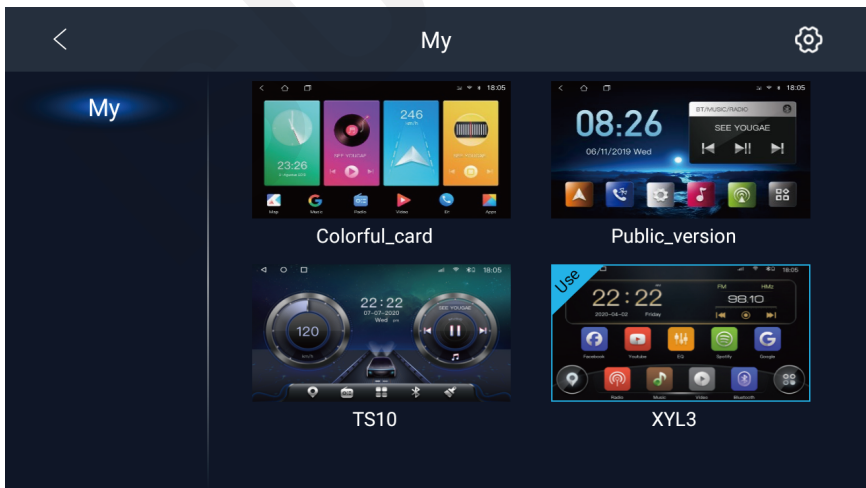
My

My

18:05

246

23:26

Map Music Radio Video BT Apps

Colorful_card

18:05

BT/MUSIC/RADIO

08:26

SEE YOUGAE

06/11/2019 Wed

Public_version

18:05

22:22

07-07-2020

Wed

120

SEE YOUGAE

TS10

Use

18:05

22:22

FM

98.10

2020-04-02 Friday

Facebook Youtube EQ Spotify Google

Radio Music Video Bluetooth

XYL3